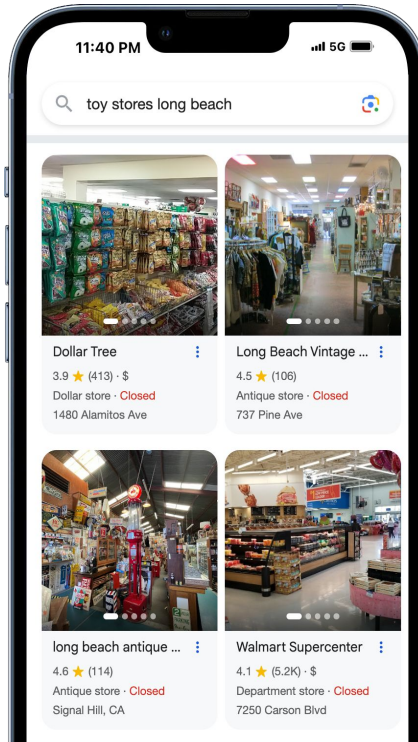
11:40 PM 5G

toy stores long beach

Dollar Tree
3.9 ★ (413) · $
Dollar store · Closed
1480 Alamitos Ave

Long Beach Vintage ...
4.5 ★ (106)
Antique store · Closed
737 Pine Ave

long beach antique ...
4.6 ★ (114)
Antique store · Closed
Signal Hill, CA

Walmart Supercenter
4.1 ★ (5.2K) · $
Department store · Closed
7250 Carson Blvd